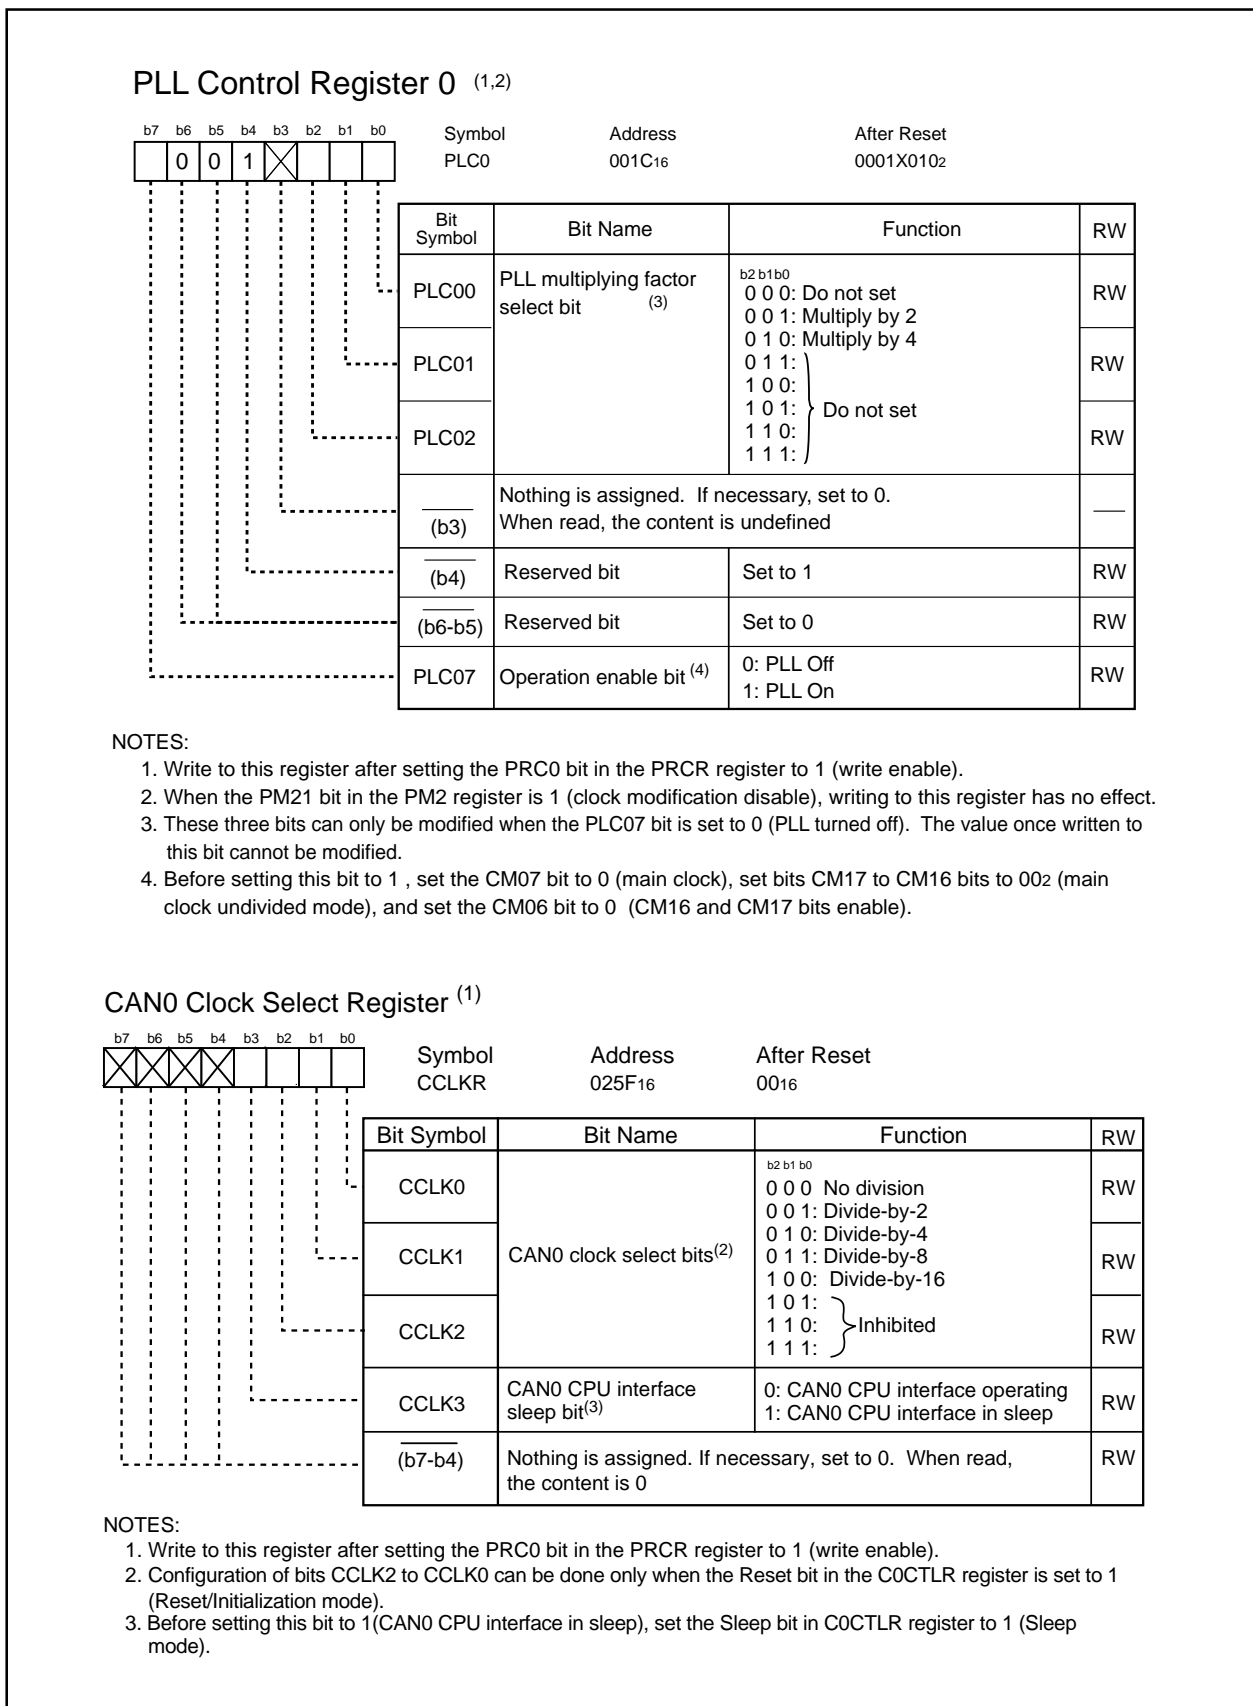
PLL Control Register 0 $^{(1,2)}$

b7 b6 b5 b4 b3 b2 b1 b0
0 0 1

Symbol PLC0
Address $001C_{16}$
After Reset $0001X010_2$

| Bit Symbol | Bit Name | Function | RW |
|---|---|---|---|
| PLC00 | PLL multiplying factor select bit $^{(3)}$ | b2 b1 b0<br>0 0 0: Do not set<br>0 0 1: Multiply by 2<br>0 1 0: Multiply by 4<br>0 1 1:<br>1 0 0:<br>1 0 1: Do not set<br>1 1 0:<br>1 1 1: | RW |
| PLC01 | | | RW |
| PLC02 | | | RW |
| (b3) | Nothing is assigned. If necessary, set to 0. When read, the content is undefined | | — |
| (b4) | Reserved bit | Set to 1 | RW |
| (b6-b5) | Reserved bit | Set to 0 | RW |
| PLC07 | Operation enable bit $^{(4)}$ | 0: PLL Off<br>1: PLL On | RW |

NOTES:
1. Write to this register after setting the PRC0 bit in the PRCR register to 1 (write enable).
2. When the PM21 bit in the PM2 register is 1 (clock modification disable), writing to this register has no effect.
3. These three bits can only be modified when the PLC07 bit is set to 0 (PLL turned off). The value once written to this bit cannot be modified.
4. Before setting this bit to 1 , set the CM07 bit to 0 (main clock), set bits CM17 to CM16 bits to $00_2$ (main clock undivided mode), and set the CM06 bit to 0 (CM16 and CM17 bits enable).

CAN0 Clock Select Register $^{(1)}$

b7 b6 b5 b4 b3 b2 b1 b0

Symbol CCLKR
Address $025F_{16}$
After Reset $00_{16}$

| Bit Symbol | Bit Name | Function | RW |
|---|---|---|---|
| CCLK0 | CAN0 clock select bits$^{(2)}$ | b2 b1 b0<br>0 0 0 No division<br>0 0 1: Divide-by-2<br>0 1 0: Divide-by-4<br>0 1 1: Divide-by-8<br>1 0 0: Divide-by-16<br>1 0 1:<br>1 1 0: Inhibited<br>1 1 1: | RW |
| CCLK1 | | | RW |
| CCLK2 | | | RW |
| CCLK3 | CAN0 CPU interface sleep bit$^{(3)}$ | 0: CAN0 CPU interface operating<br>1: CAN0 CPU interface in sleep | RW |
| (b7-b4) | Nothing is assigned. If necessary, set to 0. When read, the content is 0 | | RW |

NOTES:
1. Write to this register after setting the PRC0 bit in the PRCR register to 1 (write enable).
2. Configuration of bits CCLK2 to CCLK0 can be done only when the Reset bit in the C0CTLR register is set to 1 (Reset/Initialization mode).
3. Before setting this bit to 1(CAN0 CPU interface in sleep), set the Sleep bit in C0CTLR register to 1 (Sleep mode).